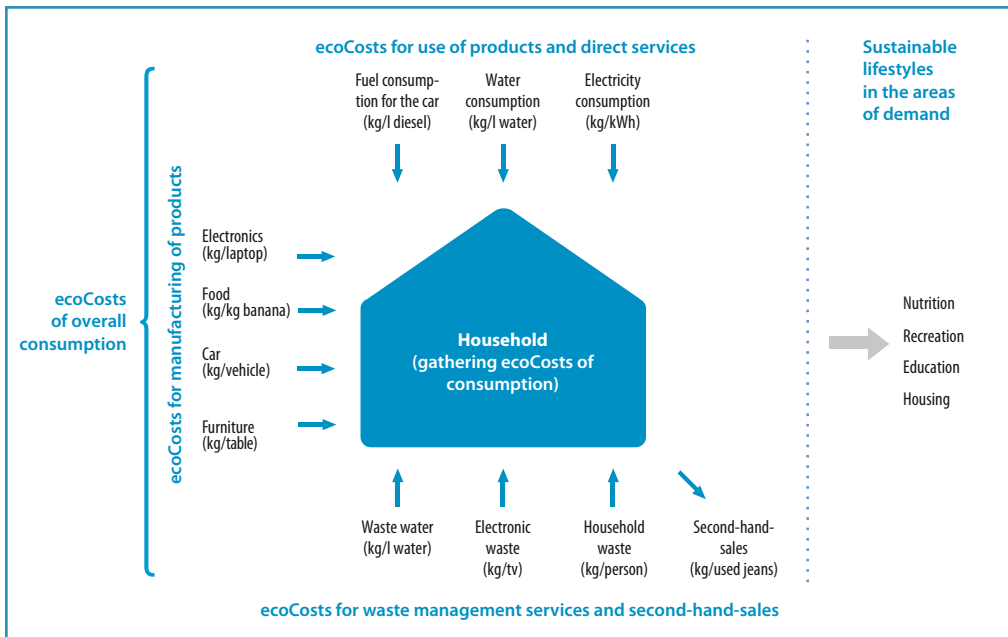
ecoCosts for use of products and direct services

Sustainable lifestyles in the areas of demand

Fuel consumption for the car (kg/l diesel)

Water consumption (kg/l water)

Electricity consumption (kg/kWh)

ecoCosts of overall consumption

ecoCosts for manufacturing of products

Electronics (kg/laptop)

Food (kg/kg banana)

Car (kg/vehicle)

Furniture (kg/table)

Household (gathering ecoCosts of consumption)

Nutrition

Recreation

Education

Housing

Waste water (kg/l water)

Electronic waste (kg/tv)

Household waste (kg/person)

Second-hand-sales (kg/used jeans)

ecoCosts for waste management services and second-hand-sales